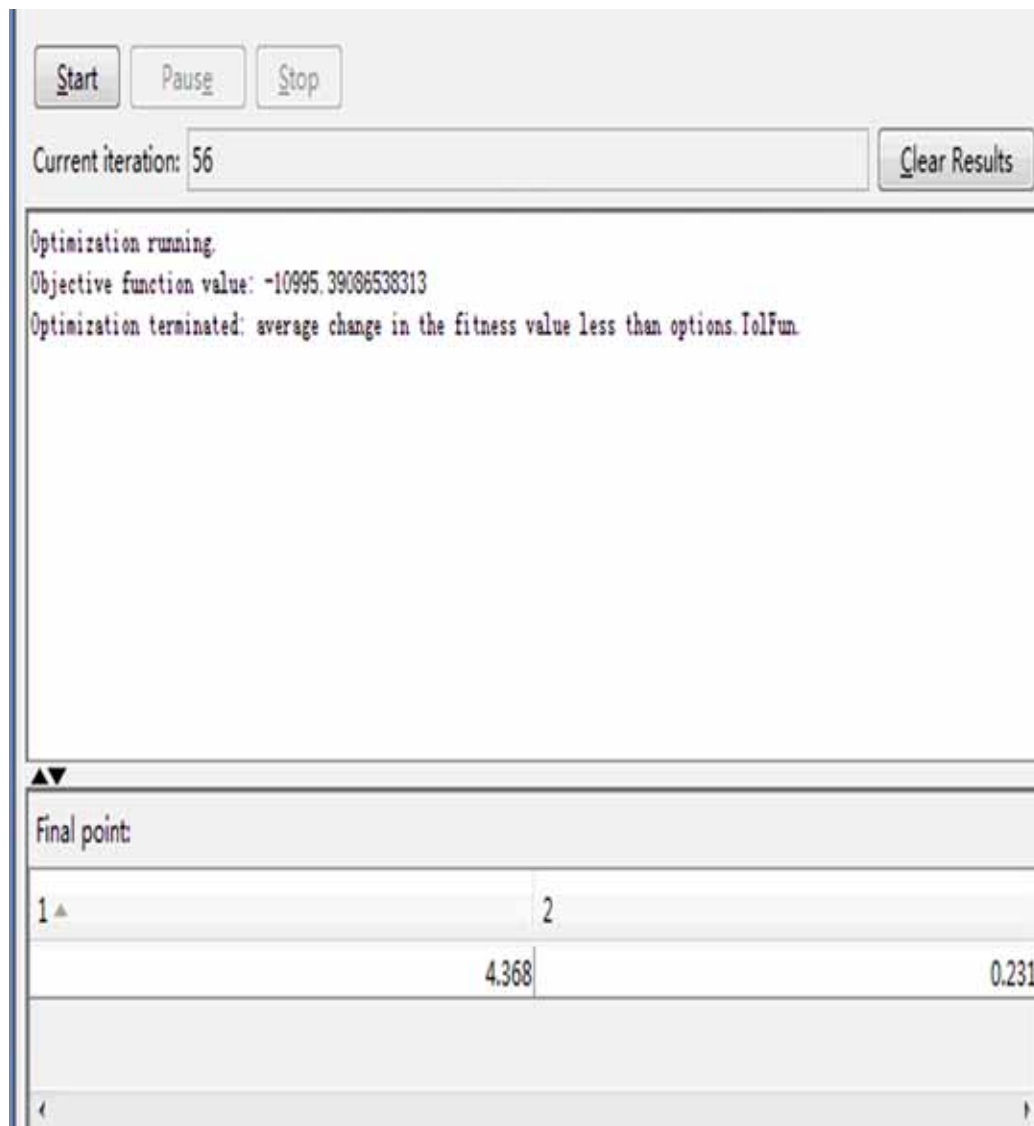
Start Pause Stop

Current iteration: 56

Clear Results

Optimization running.
Objective function value: -10995.39086538313
Optimization terminated: average change in the fitness value less than options.TolFun.

Final point:

| 1 | 2 |
|---|---|
| 4.368 | 0.231 |